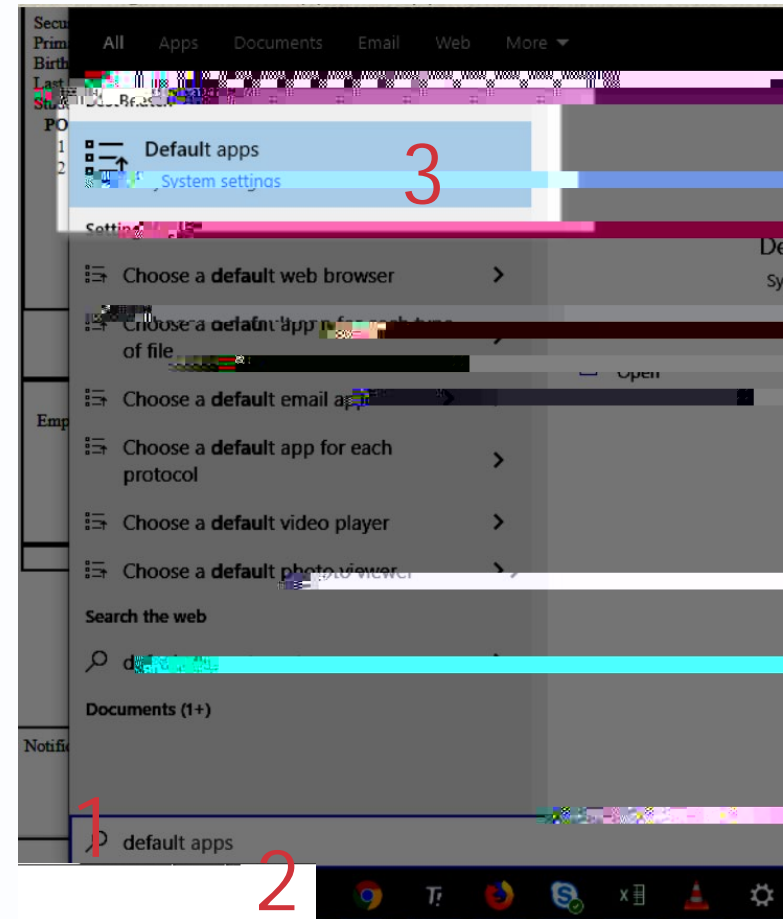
Secu
Prim
Birth
Last
Stu
PO
1
2

All Apps Documents Email Web More

Default apps
System settings

3

Settings

Choose a default web browser

Choose a default app for each type of file

Choose a default email app

Choose a default app for each protocol

Choose a default video player

Choose a default photo viewer

Search the web

d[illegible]

Documents (1+)

De
Sy
Open

Emp

Notific

1
default apps
2